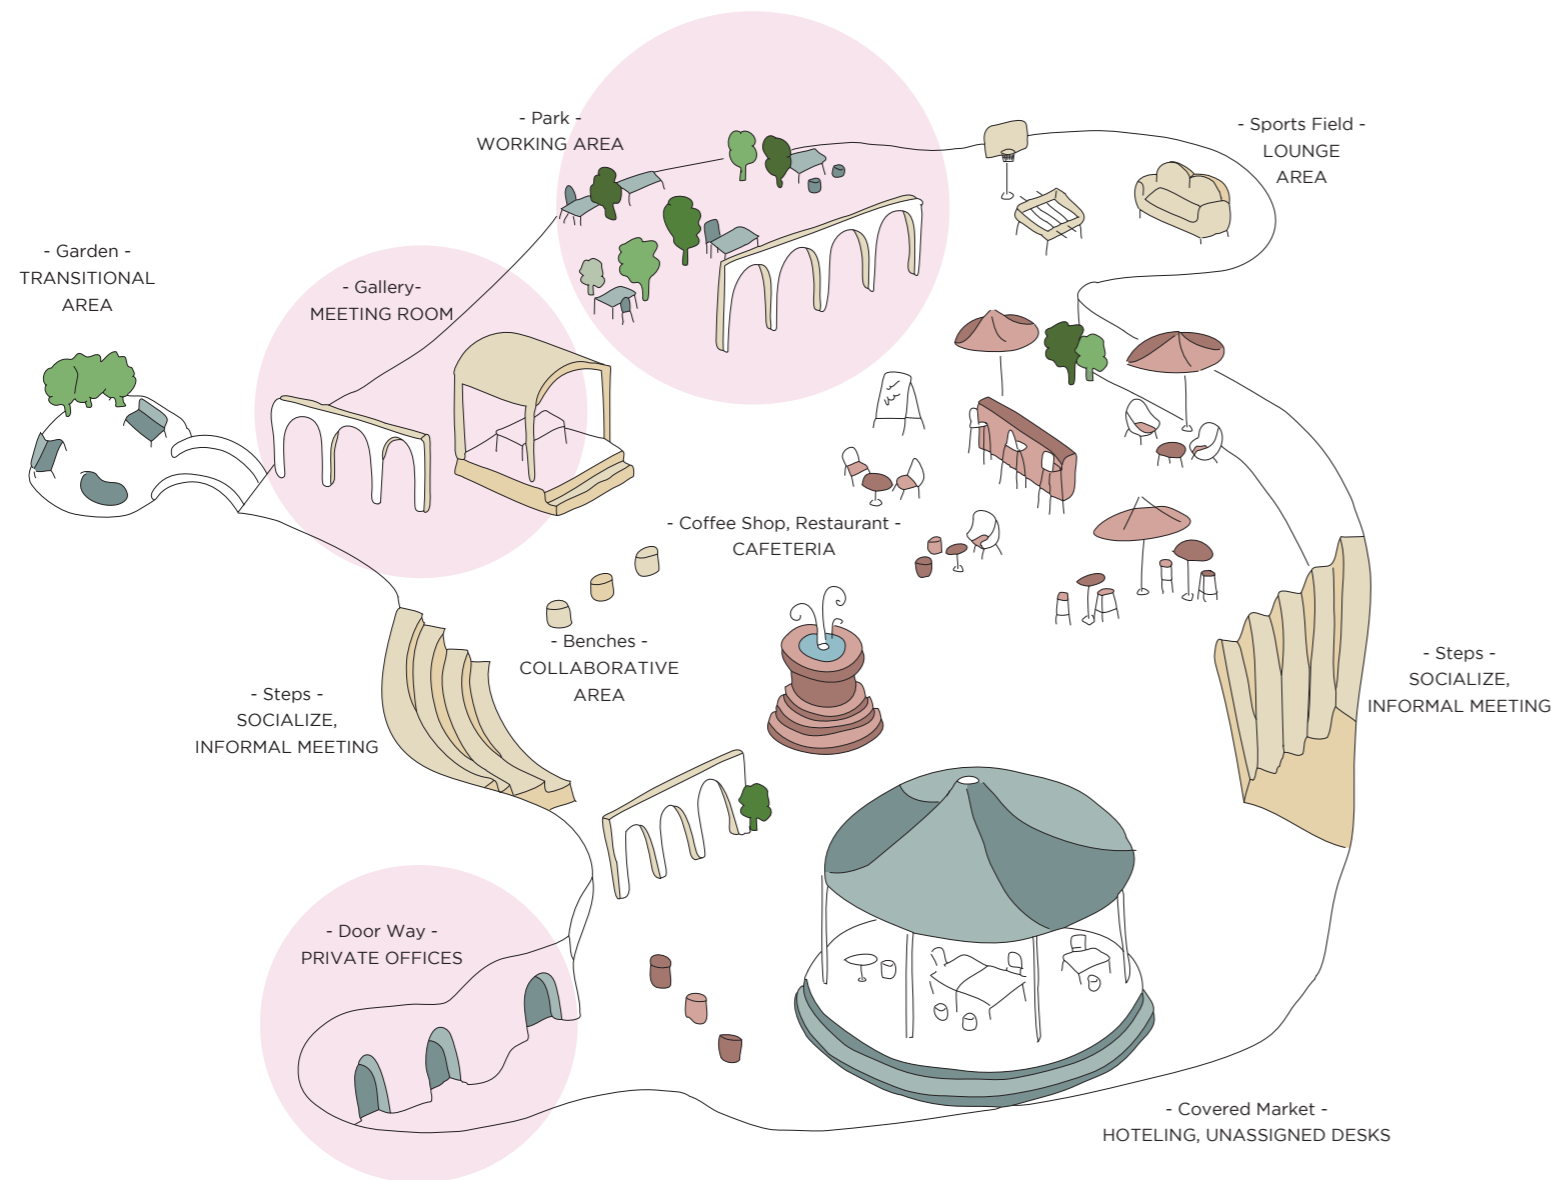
- Park -
WORKING AREA

- Sports Field -
LOUNGE
AREA

- Garden -
TRANSITIONAL
AREA

- Gallery-
MEETING ROOM

- Coffee Shop, Restaurant -
CAFETERIA

- Benches -
COLLABORATIVE
AREA

- Steps -
SOCIALIZE,
INFORMAL MEETING

- Steps -
SOCIALIZE,
INFORMAL MEETING

- Door Way -
PRIVATE OFFICES

- Covered Market -
HOTELING, UNASSIGNED DESKS